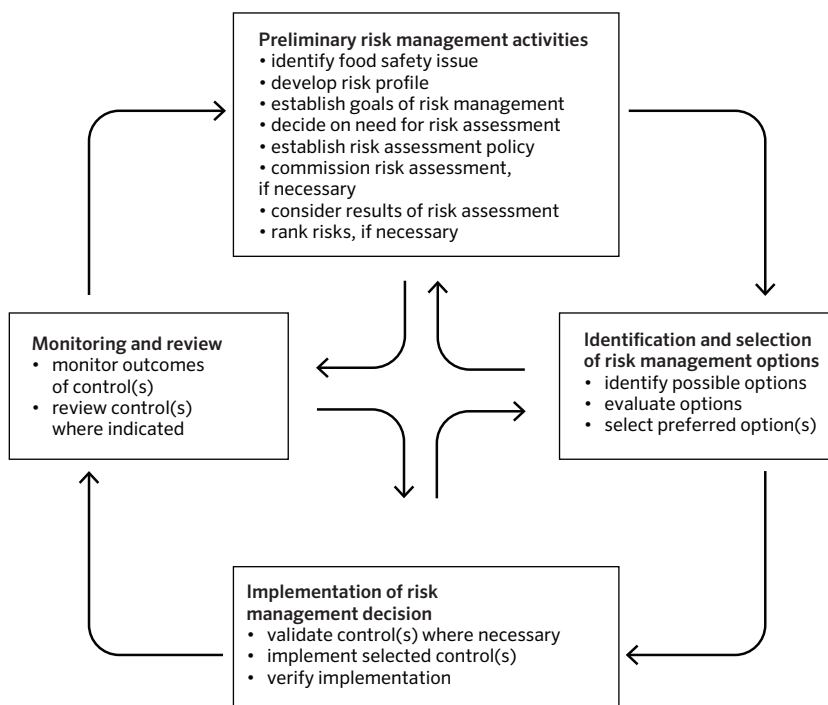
Preliminary risk management activities
• identify food safety issue
• develop risk profile
• establish goals of risk management
• decide on need for risk assessment
• establish risk assessment policy
• commission risk assessment, if necessary
• consider results of risk assessment
• rank risks, if necessary

Monitoring and review
• monitor outcomes of control(s)
• review control(s) where indicated

Identification and selection of risk management options
• identify possible options
• evaluate options
• select preferred option(s)

Implementation of risk management decision
• validate control(s) where necessary
• implement selected control(s)
• verify implementation